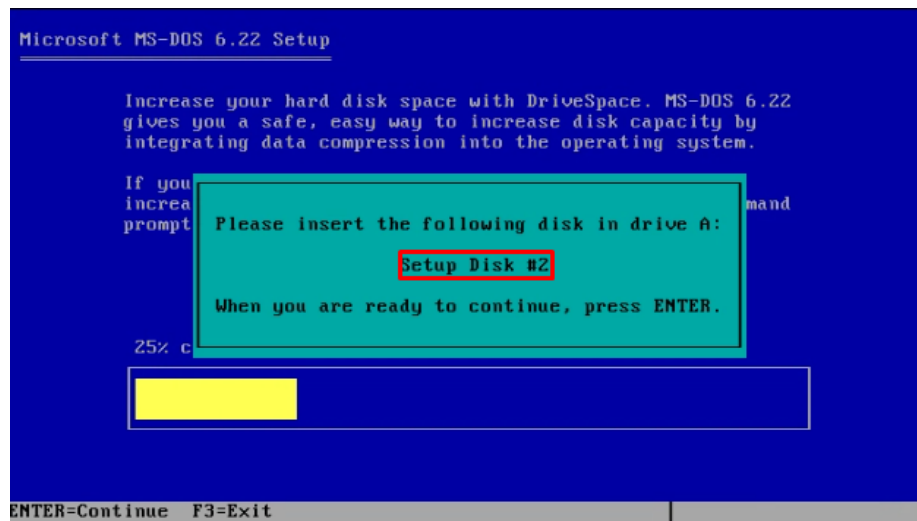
Microsoft MS-DOS 6.22 Setup

Increase your hard disk space with DriveSpace. MS-DOS 6.22 gives you a safe, easy way to increase disk capacity by integrating data compression into the operating system.

If you
increa
prompt

mand

Please insert the following disk in drive A:

Setup Disk #2

When you are ready to continue, press ENTER.

25% c

ENTER=Continue F3=Exit